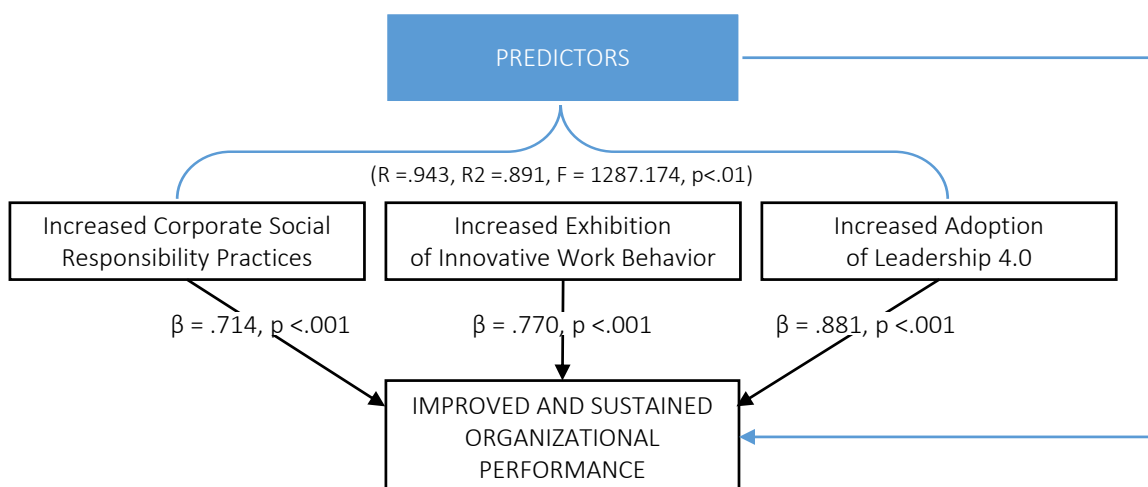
PREDICTORS

(R =.943, R2 =.891, F = 1287.174, p<.01)

Increased Corporate Social Responsibility Practices

Increased Exhibition of Innovative Work Behavior

Increased Adoption of Leadership 4.0

β = .714, p <.001

β = .770, p <.001

β = .881, p <.001

IMPROVED AND SUSTAINED ORGANIZATIONAL PERFORMANCE